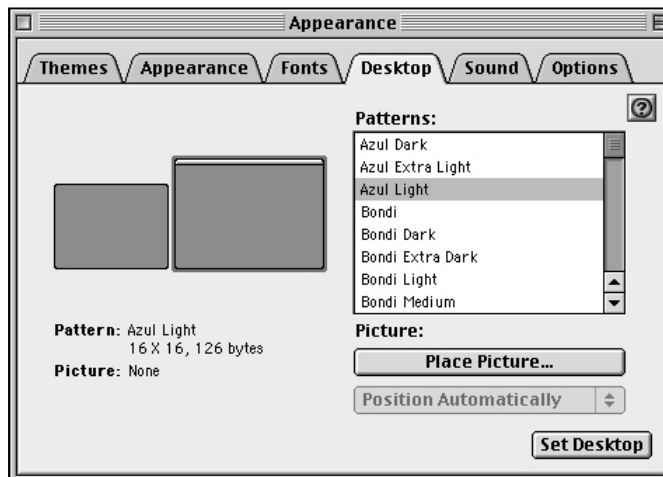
Appearance

Themes
Appearance
Fonts
Desktop
Sound
Options

?

Patterns:

Azul Dark
Azul Extra Light
Azul Light
Bondi
Bondi Dark
Bondi Extra Dark
Bondi Light
Bondi Medium

Pattern: Azul Light
16 X 16, 126 bytes
Picture: None

Picture:

Place Picture...

Position Automatically

Set Desktop